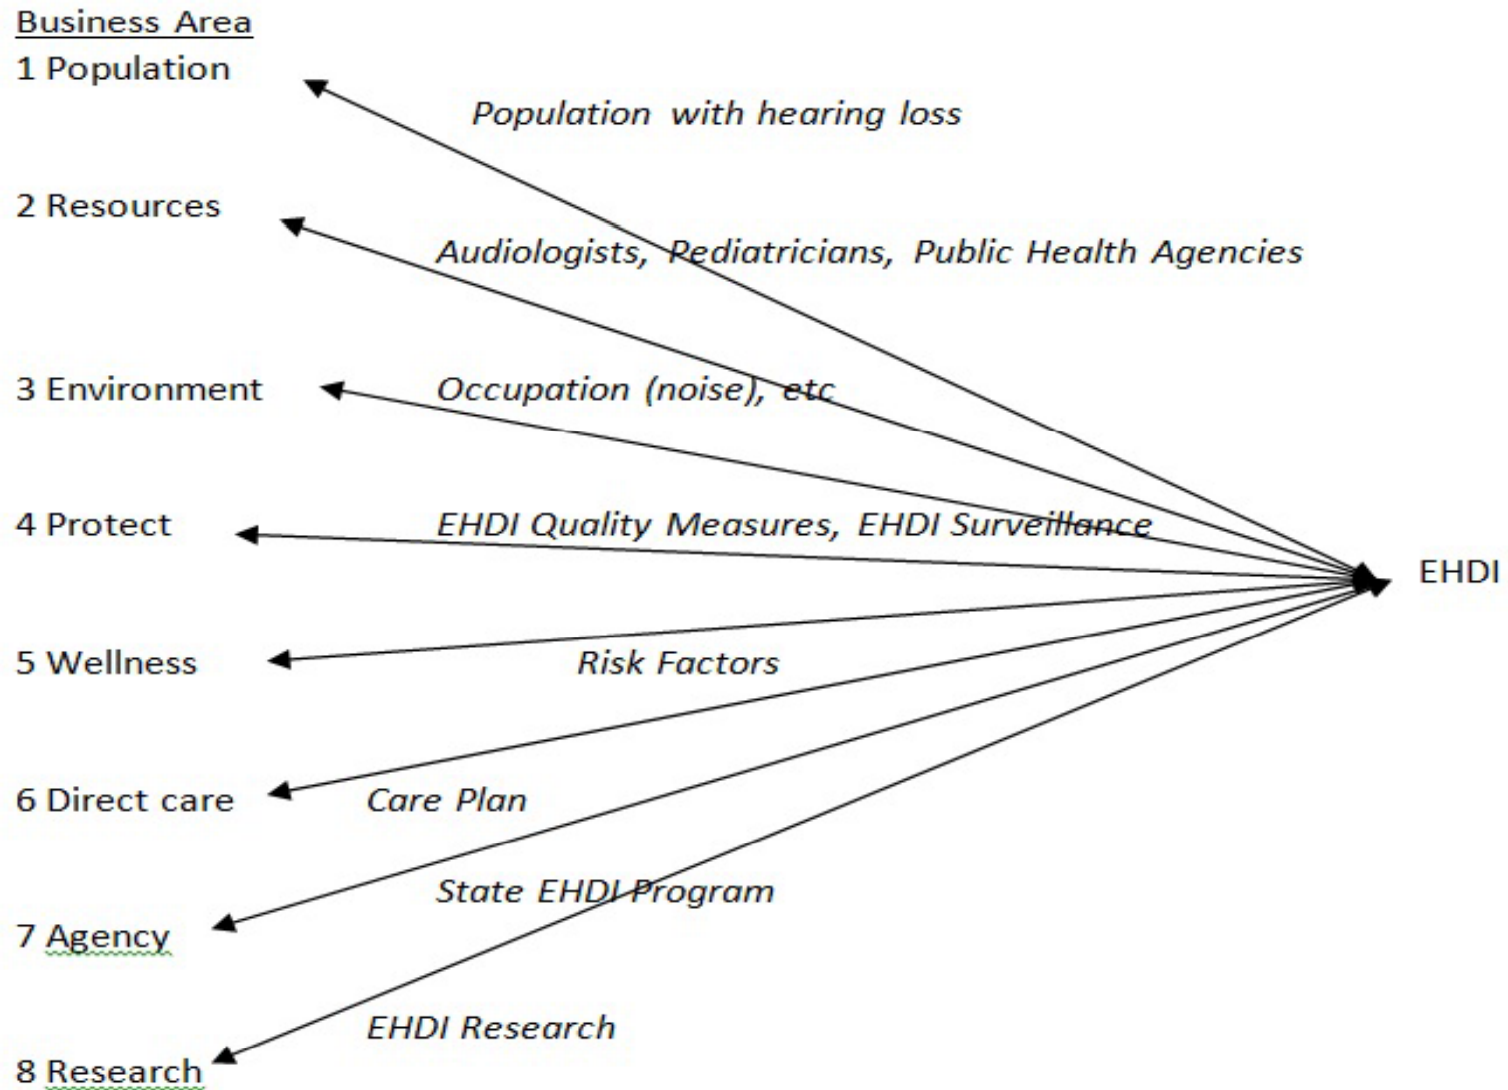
Business Area

1 Population

Population with hearing loss

2 Resources

Audiologists, Pediatricians, Public Health Agencies

3 Environment

Occupation (noise), etc

4 Protect

EHDI Quality Measures, EHDI Surveillance

EHDI

5 Wellness

Risk Factors

6 Direct care

Care Plan

State EHDI Program

7 Agency

EHDI Research

8 Research